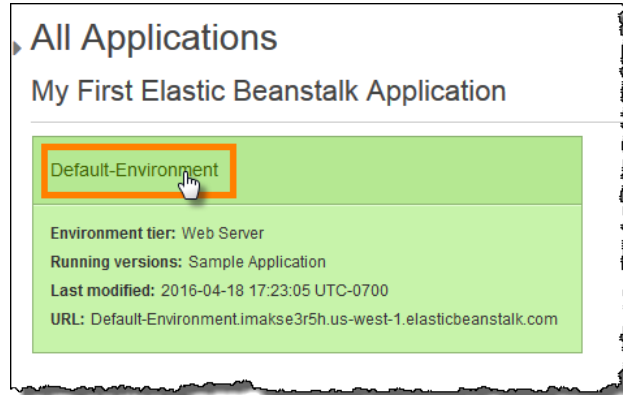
All Applications

My First Elastic Beanstalk Application

Default-Environment

**Environment tier:** Web Server
**Running versions:** Sample Application
**Last modified:** 2016-04-18 17:23:05 UTC-0700
**URL:** Default-Environment.imakse3r5h.us-west-1.elasticbeanstalk.com